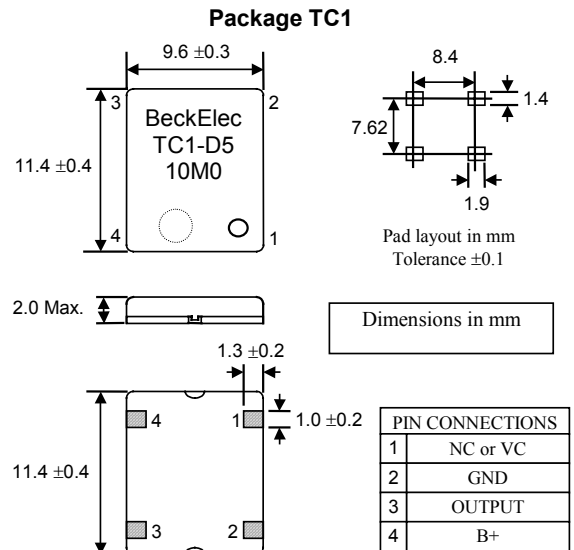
Package TC1

9.6 ±0.3

3

2

BeckElec
TC1-D5
10M0

11.4 ±0.4

4

1

8.4

1.4

7.62

1.9

Pad layout in mm
Tolerance ±0.1

2.0 Max.

Dimensions in mm

1.3 ±0.2

1.0 ±0.2

4

1

11.4 ±0.4

3

2

| PIN CONNECTIONS | |
|---|---|
| 1 | NC or VC |
| 2 | GND |
| 3 | OUTPUT |
| 4 | B+ |